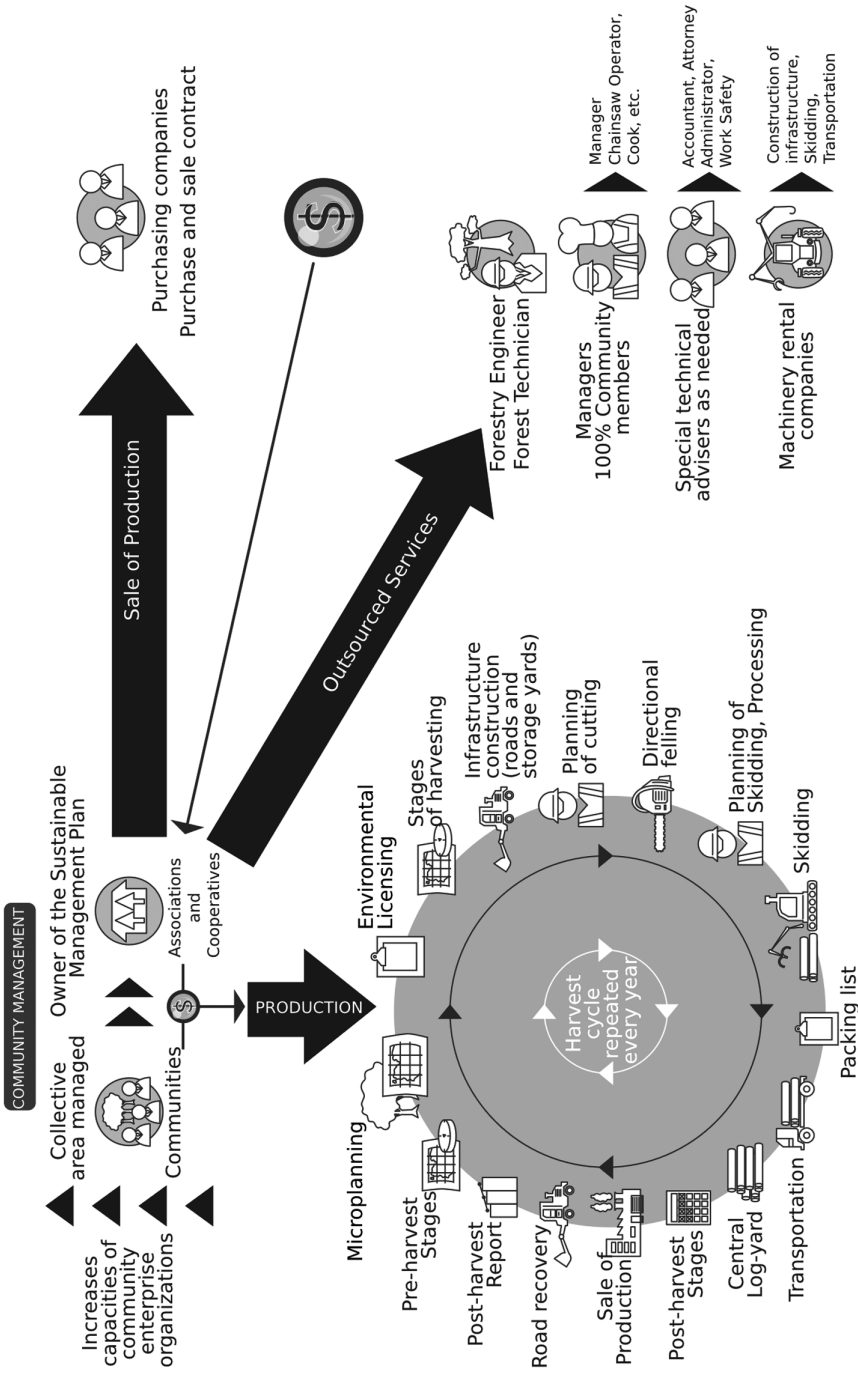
COMMUNITY MANAGEMENT

Increases capacities of community enterprise organizations

Collective area managed

Communities

Owner of the Sustainable Management Plan

Associations and Cooperatives

Sale of Production

Purchasing companies
Purchase and sale contract

Outsourced Services

PRODUCTION

Forestry Engineer
Forest Technician

Managers
100% Community members

Manager
Chainsaw Operator, Cook, etc.

Special technical advisers as needed

Accountant, Attorney
Administrator,
Work Safety

Machinery rental companies

Construction of infrastructure,
Skidding,
Transportation

Microplanning

Pre-harvest Stages

Post-harvest Report

Road recovery

Sale of Production

Post-harvest Stages

Central Log-yard

Transportation

Packing list

Skidding

Planning of Skidding, Processing

Directional felling

Planning of cutting

Infrastructure construction (roads and storage yards)

Stages of harvesting

Environmental Licensing

Harvest cycle repeated every year